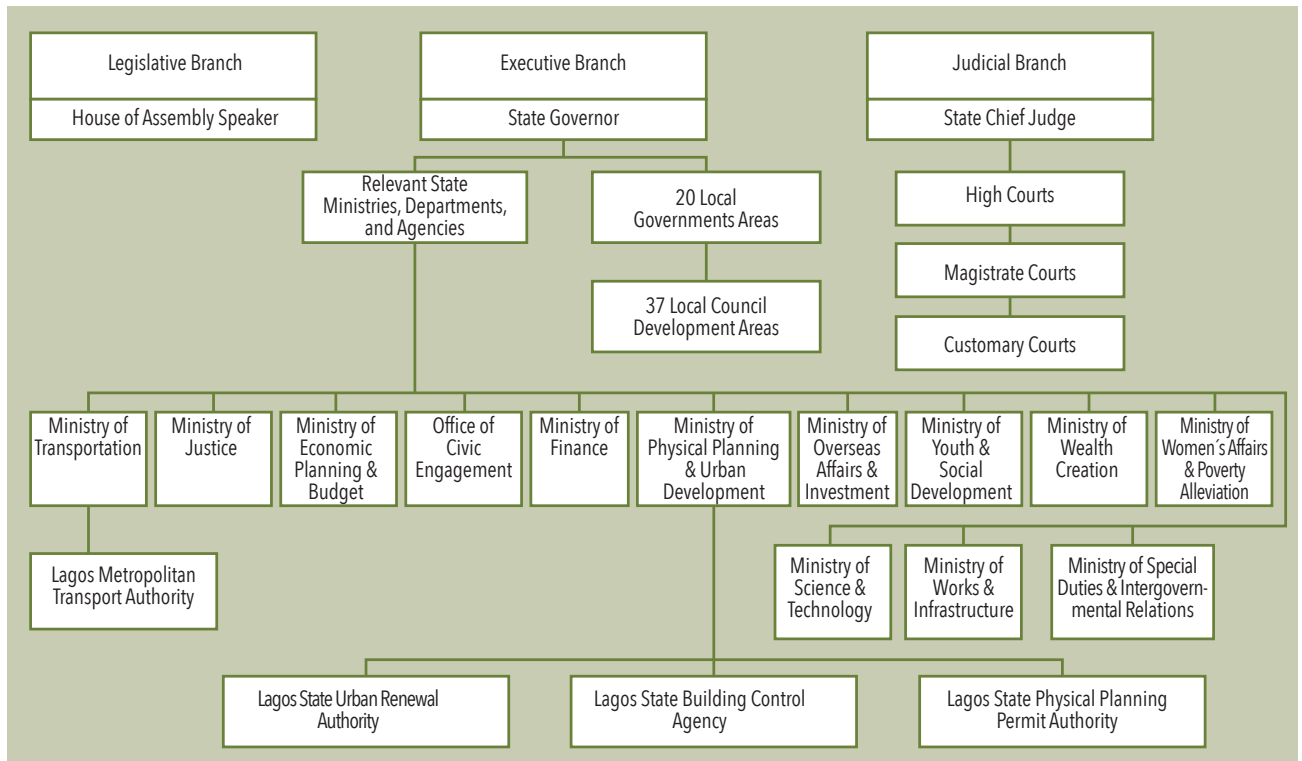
Legislative Branch

House of Assembly Speaker

Executive Branch

State Governor

Judicial Branch

State Chief Judge

Relevant State Ministries, Departments, and Agencies

20 Local Governments Areas

37 Local Council Development Areas

High Courts

Magistrate Courts

Customary Courts

Ministry of Transportation

Ministry of Justice

Ministry of Economic Planning & Budget

Office of Civic Engagement

Ministry of Finance

Ministry of Physical Planning & Urban Development

Ministry of Overseas Affairs & Investment

Ministry of Youth & Social Development

Ministry of Wealth Creation

Ministry of Women´s Affairs & Poverty Alleviation

Lagos Metropolitan Transport Authority

Ministry of Science & Technology

Ministry of Works & Infrastructure

Ministry of Special Duties & Intergovernmental Relations

Lagos State Urban Renewal Authority

Lagos State Building Control Agency

Lagos State Physical Planning Permit Authority